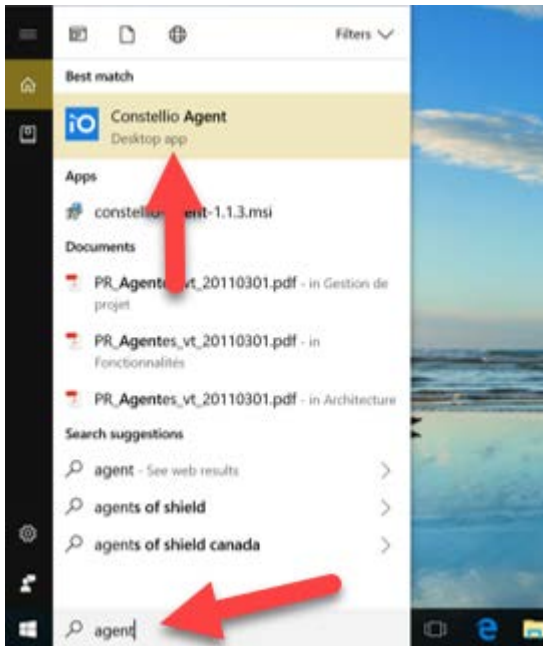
Filters

Best match

iO Constellio Agent
Desktop app

Apps

constellio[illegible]ent-1.1.3.msi

Documents

PR_Agente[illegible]vt_20110301.pdf - in Gestion de projet

PR_Agentes_vt_20110301.pdf - in Fonctionnalités

PR_Agentes_vt_20110301.pdf - in Architecture

Search suggestions

agent - See web results

agents of shield

agents of shield canada

agent